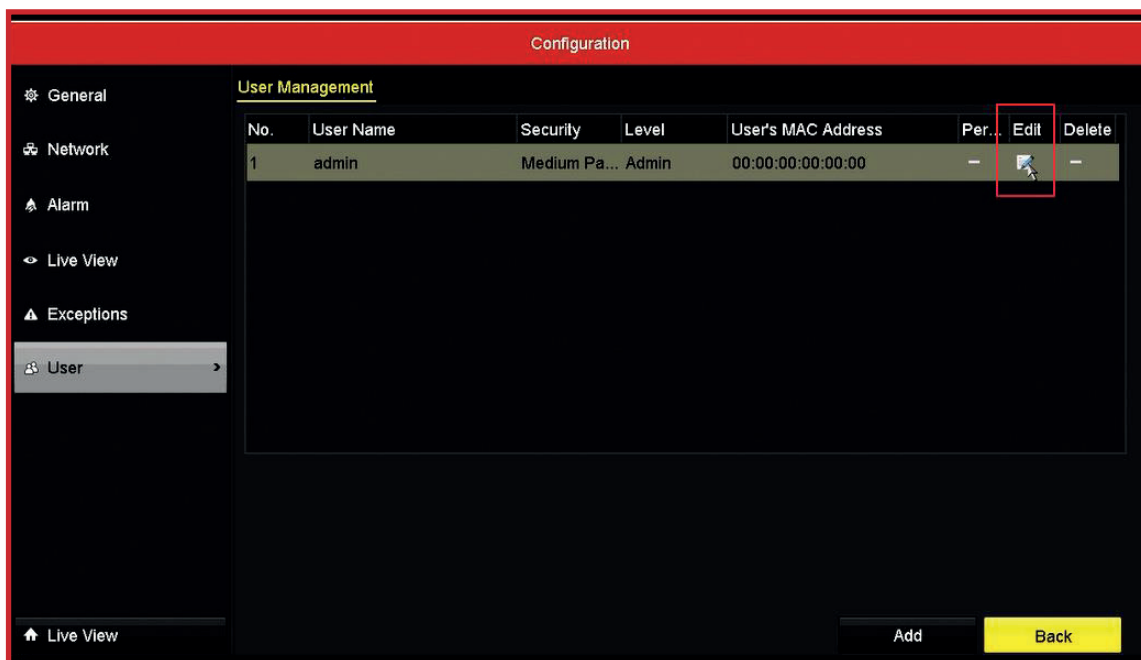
Configuration

General
Network
Alarm
Live View
Exceptions
User

User Management

| No. | User Name | Security | Level | User's MAC Address | Per... | Edit | Delete |
|---|---|---|---|---|---|---|---|
| 1 | admin | Medium Pa... | Admin | 00:00:00:00:00:00 | – | | – |

Live View

Add

Back